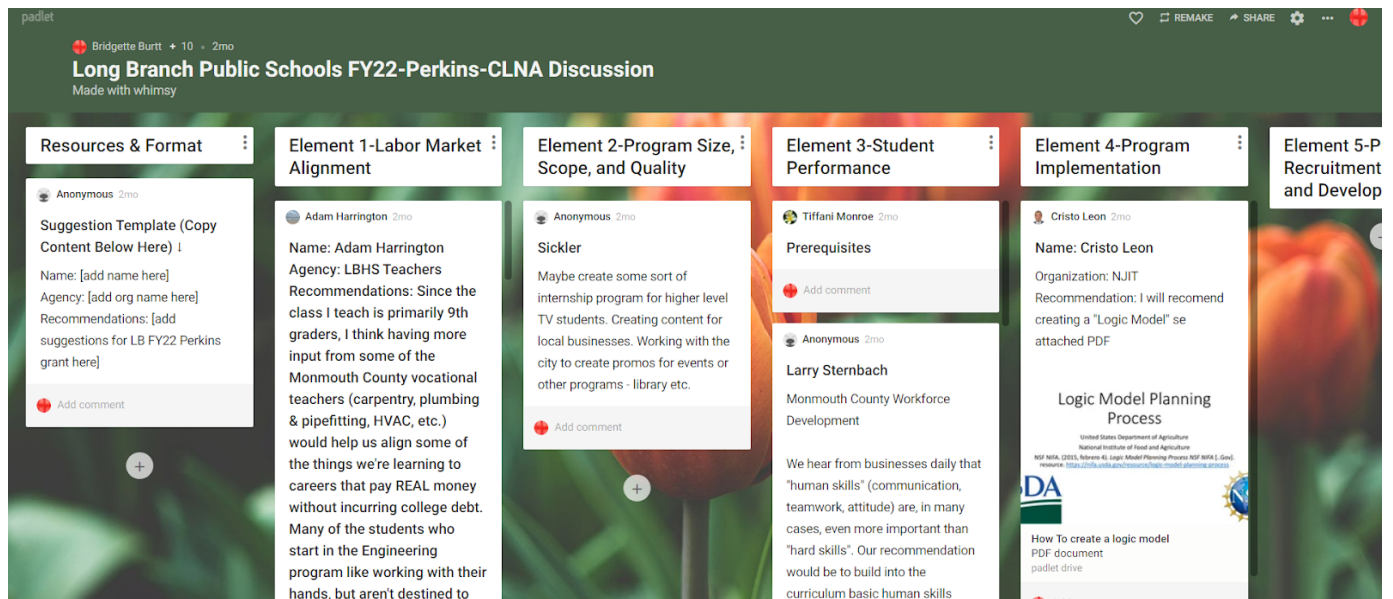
padlet

REMAKE SHARE

Bridgette Burtt + 10 • 2mo

Long Branch Public Schools FY22-Perkins-CLNA Discussion

Made with whimsy

Resources & Format

Anonymous 2mo

Suggestion Template (Copy Content Below Here) ↓

Name: [add name here]
Agency: [add org name here]
Recommendations: [add suggestions for LB FY22 Perkins grant here]

Add comment

Element 1-Labor Market Alignment

Adam Harrington 2mo

Name: Adam Harrington
Agency: LBHS Teachers
Recommendations: Since the class I teach is primarily 9th graders, I think having more input from some of the Monmouth County vocational teachers (carpentry, plumbing & pipefitting, HVAC, etc.) would help us align some of the things we're learning to careers that pay REAL money without incurring college debt. Many of the students who start in the Engineering program like working with their hands, but aren't destined to

Element 2-Program Size, Scope, and Quality

Anonymous 2mo

Sickler

Maybe create some sort of internship program for higher level TV students. Creating content for local businesses. Working with the city to create promos for events or other programs - library etc.

Add comment

Element 3-Student Performance

Tiffani Monroe 2mo

Prerequisites

Add comment

Anonymous 2mo

Larry Sternbach

Monmouth County Workforce Development

We hear from businesses daily that "human skills" (communication, teamwork, attitude) are, in many cases, even more important than "hard skills". Our recommendation would be to build into the curriculum basic human skills

Element 4-Program Implementation

Cristo Leon 2mo

Name: Cristo Leon

Organization: NJIT
Recommendation: I will recomend creating a "Logic Model" se attached PDF

Logic Model Planning Process

United States Department of Agriculture
National Institute of Food and Agriculture
NSF NIFA. (2015, febrero 4). Logic Model Planning Process NSF NIFA [.Gov].
resource: https://nifa.usda.gov/resource/logic-model-planning-process

DA

How To create a logic model
PDF document
padlet drive

Element 5-P Recruitment and Develop